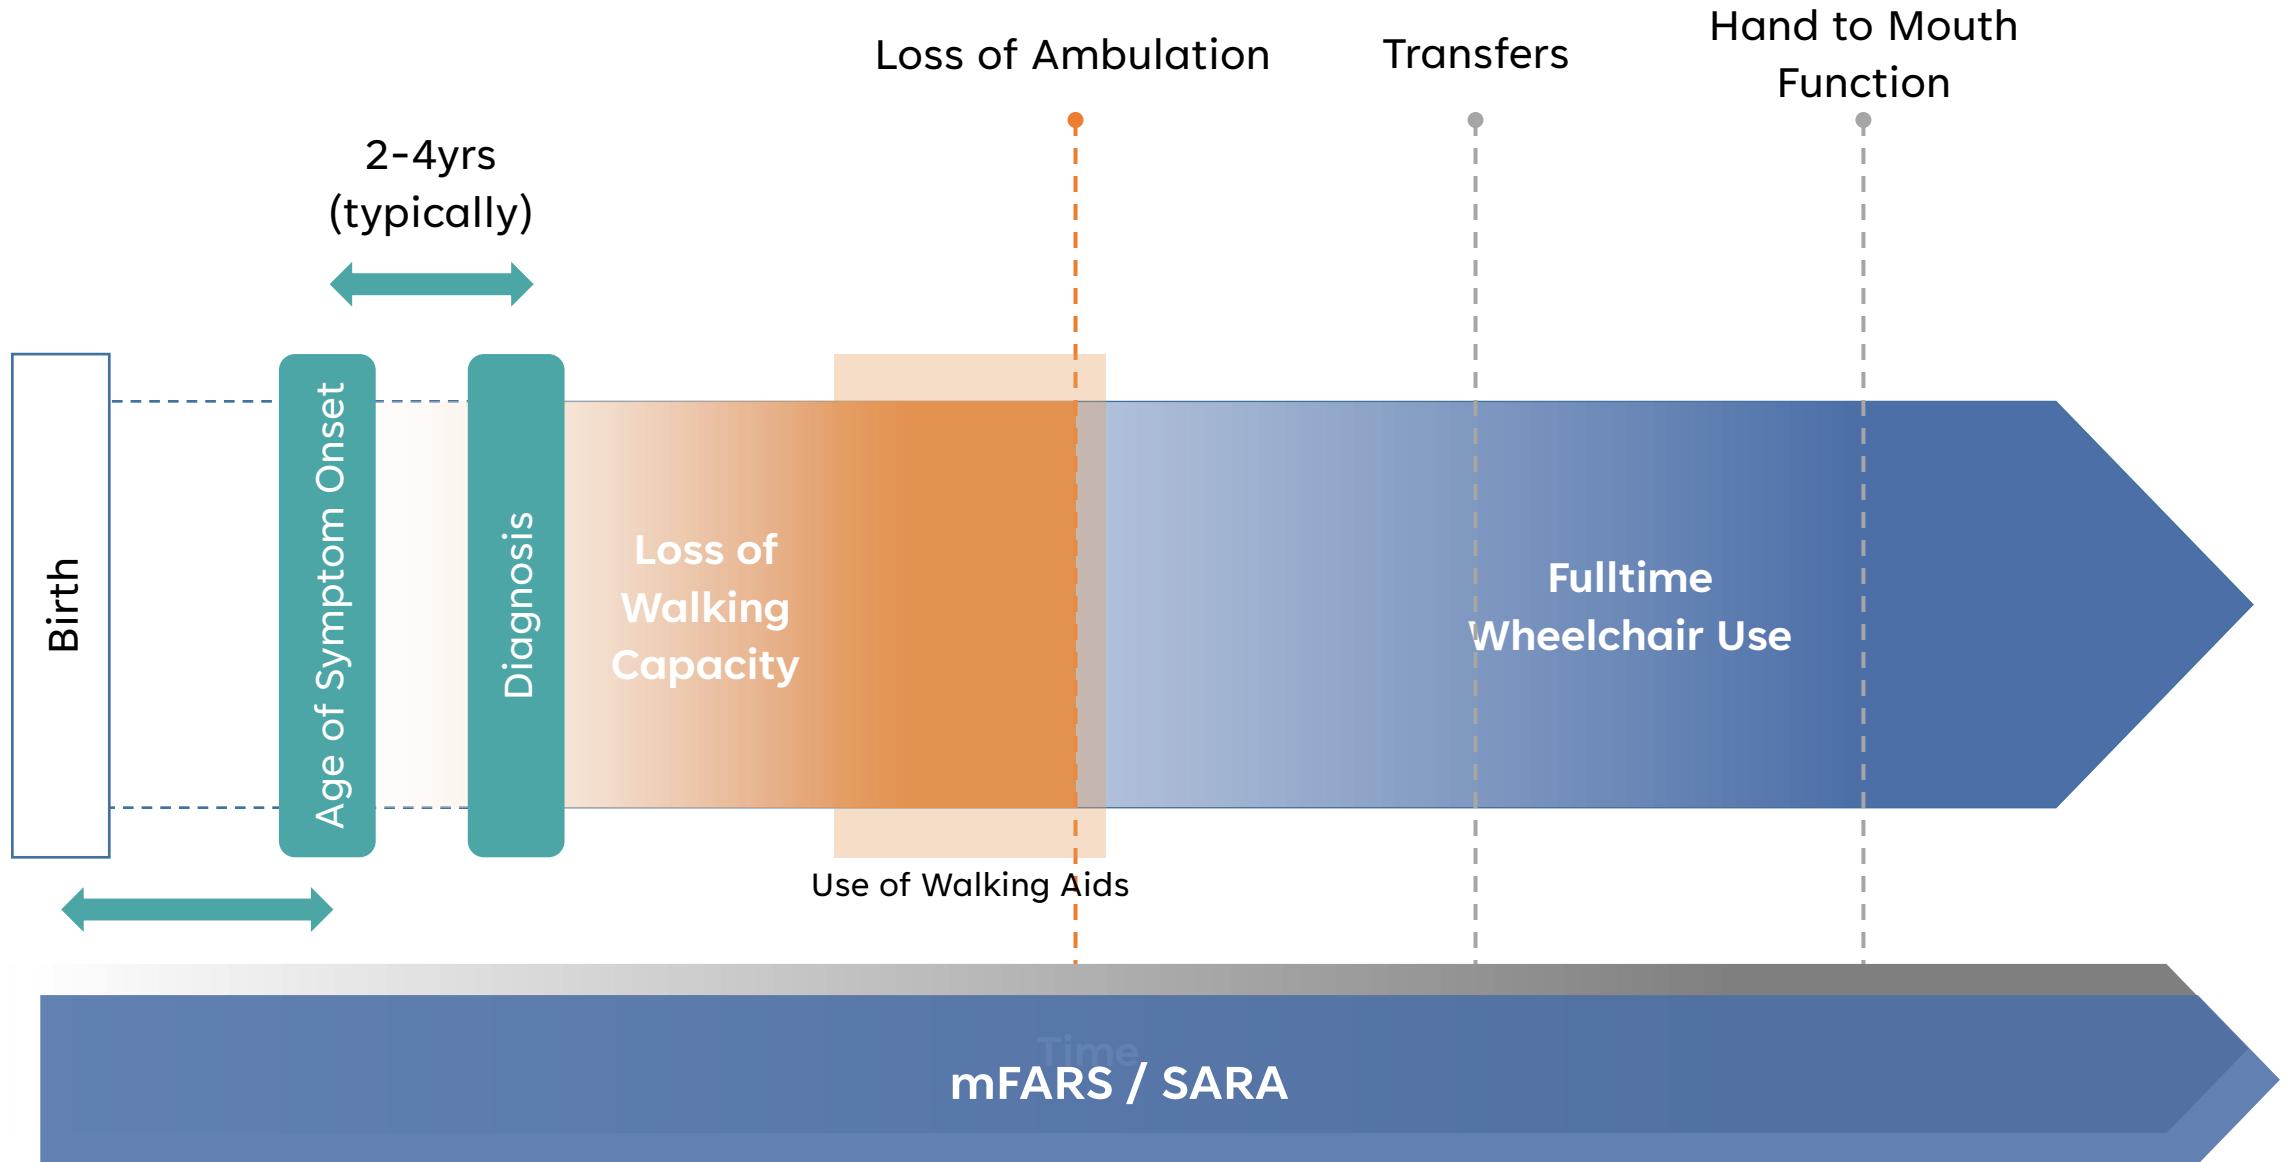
Loss of Ambulation

Transfers

Hand to Mouth Function

2-4yrs (typically)

Birth

Age of Symptom Onset

Diagnosis

Loss of Walking Capacity

Fulltime Wheelchair Use

Use of Walking Aids

Time

mFARS / SARA